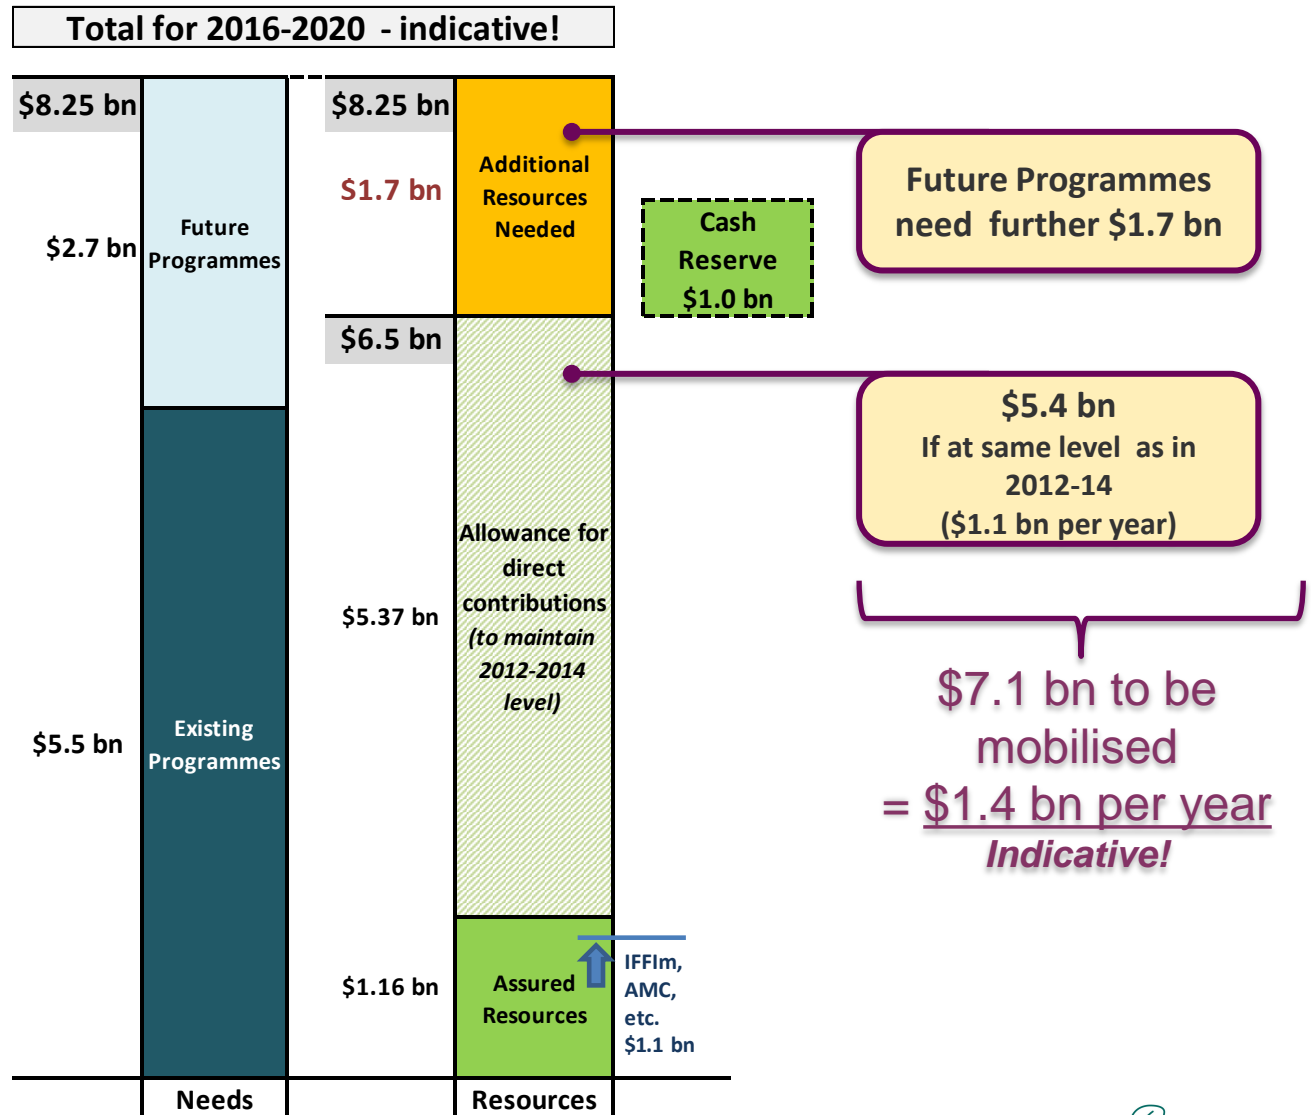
Total for 2016-2020 - indicative!

$8.25 bn

$2.7 bn

Future Programmes

$5.5 bn

Existing Programmes

Needs

$8.25 bn

$1.7 bn

Additional Resources Needed

$6.5 bn

$5.37 bn

Allowance for direct contributions *(to maintain 2012-2014 level)*

$1.16 bn

Assured Resources

Resources

IFFIm, AMC, etc. $1.1 bn

Cash Reserve $1.0 bn

Future Programmes need further $1.7 bn

$5.4 bn
If at same level as in 2012-14
($1.1 bn per year)

$7.1 bn to be mobilised
= $1.4 bn per year
*Indicative!*